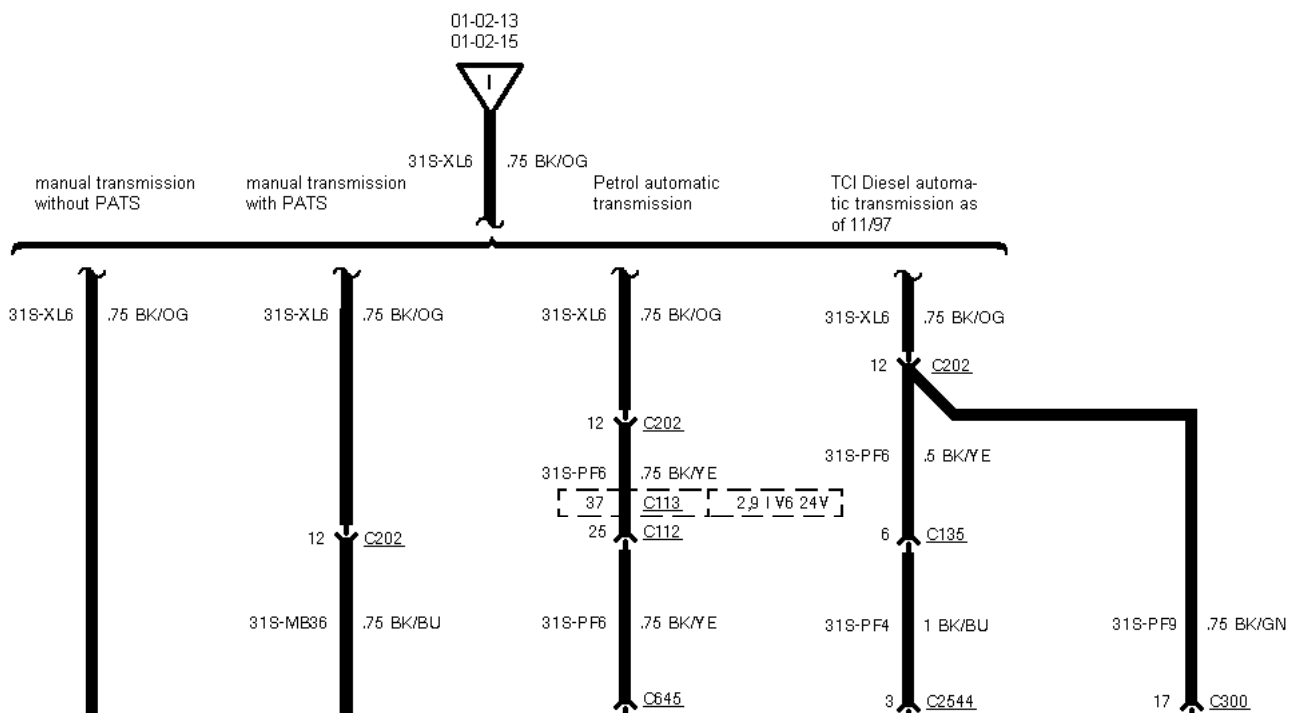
01-02-13
01-02-15

I

31S-XL6 .75 BK/OG

manual transmission without PATS

manual transmission with PATS

Petrol automatic transmission

TCI Diesel automatic transmission as of 11/97

31S-XL6 .75 BK/OG

31S-XL6 .75 BK/OG

31S-XL6 .75 BK/OG

31S-XL6 .75 BK/OG

12 C202

12 C202

31S-PF6 .75 BK/YE

31S-PF6 .5 BK/YE

37 C113

2,9 l V6 24V

25 C112

12 C202

6 C135

31S-MB36 .75 BK/BU

31S-PF6 .75 BK/YE

31S-PF4 1 BK/BU

31S-PF9 .75 BK/GN

C645

3 C2544

17 C300